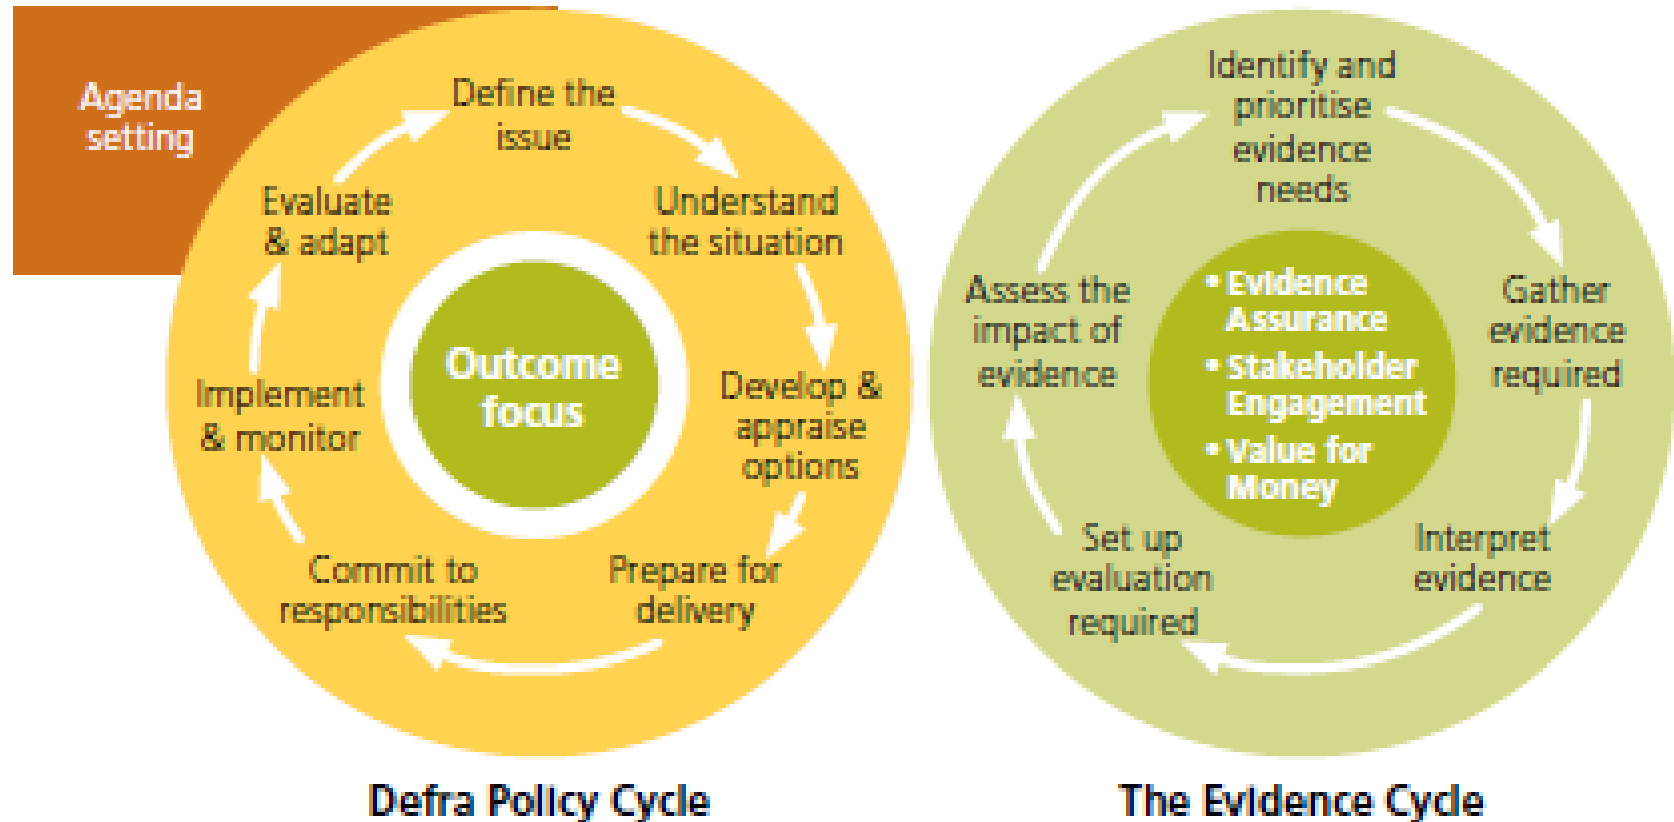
Agenda setting

Define the issue

Understand the situation

Develop & appraise options

Prepare for delivery

Commit to responsibilities

Implement & monitor

Evaluate & adapt

Outcome focus

Defra Policy Cycle

Identify and prioritise evidence needs

Gather evidence required

Interpret evidence

Set up evaluation required

Assess the impact of evidence

• Evidence Assurance
• Stakeholder Engagement
• Value for Money

The Evidence Cycle